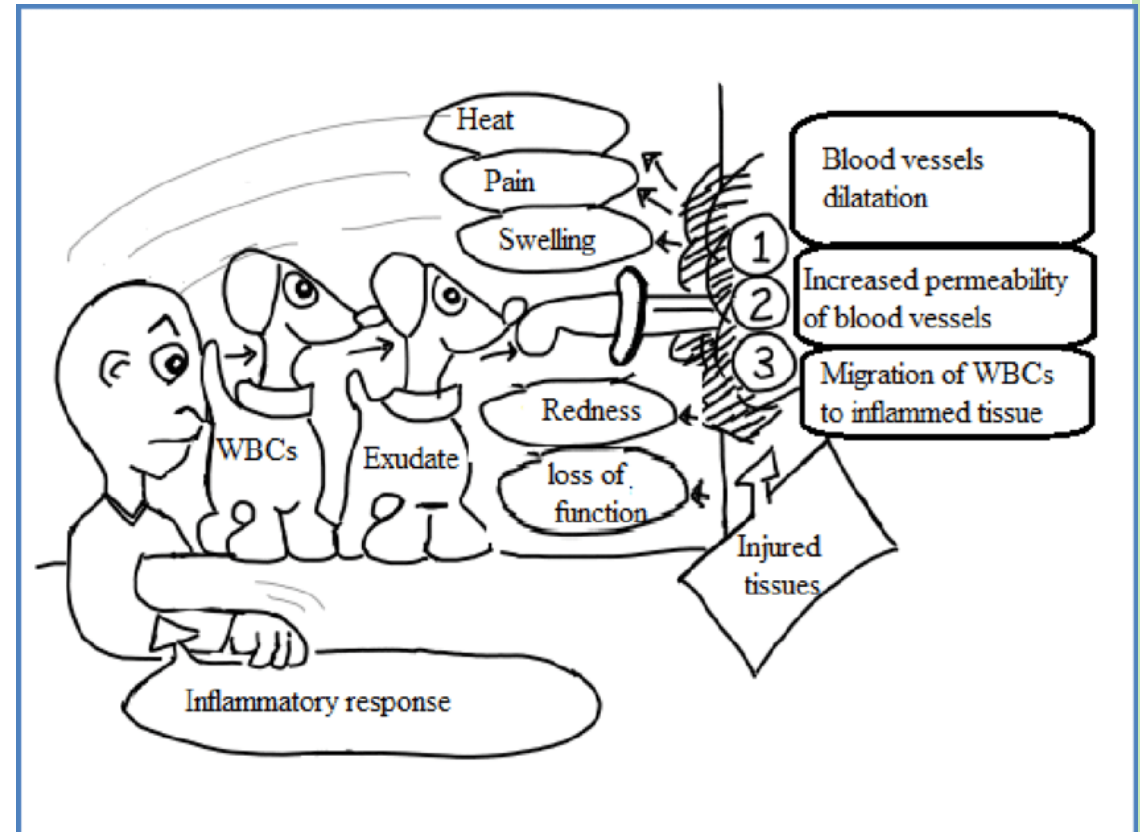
Heat

Pain

Swelling

Blood vessels dilatation

1

Increased permeability of blood vessels

2

3

Migration of WBCs to inflammed tissue

Redness

loss of function

WBCs

Exudate

Injured tissues

Inflammatory response